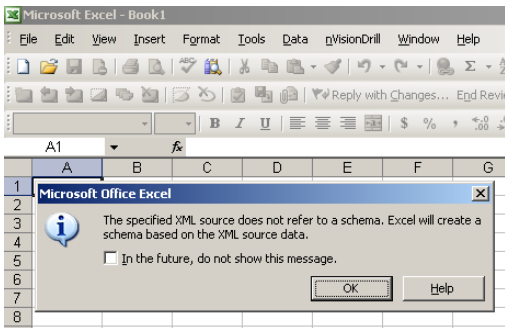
Microsoft Excel - Book1

File Edit View Insert Format Tools Data nVisionDrill Window Help

Reply with Changes... End Revi

A1 fx

A B C D E F G

1
2
3
4
5
6
7
8

Microsoft Office Excel

The specified XML source does not refer to a schema. Excel will create a schema based on the XML source data.

In the future, do not show this message.

OK Help